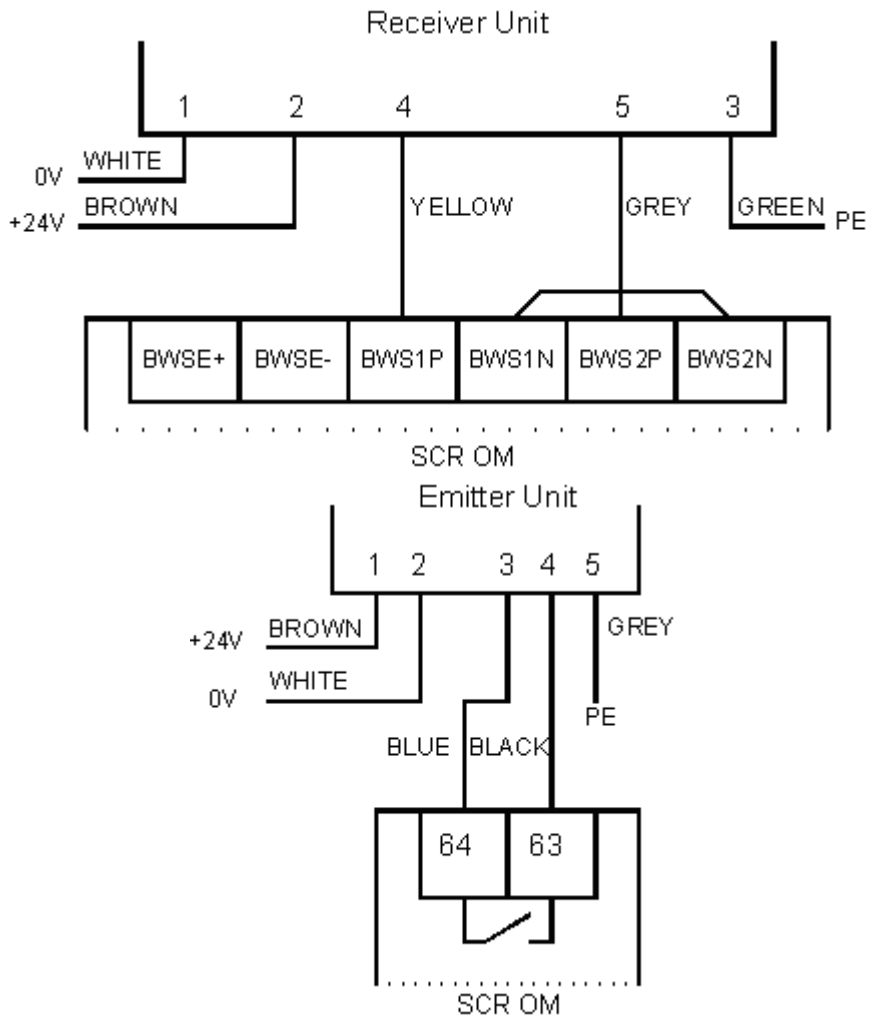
Receiver Unit

1 2 4 5 3

0V WHITE
+24V BROWN
YELLOW
GREY
GREEN PE

| BWSE+ | BWSE- | BWS1P | BWS1N | BWS2P | BWS2N |
|---|---|---|---|---|---|

SCR OM

Emitter Unit

1 2 3 4 5

+24V BROWN
0V WHITE
GREY
PE
BLUE BLACK

| 64 | 63 |
|---|---|

SCR OM